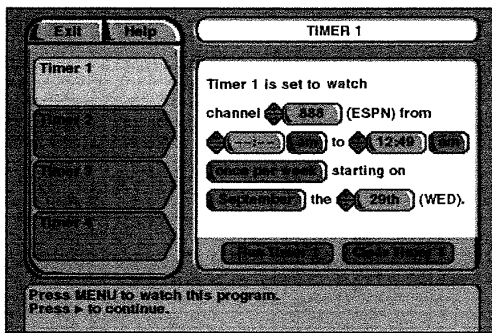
Exit Help

TIMER 1

Timer 1

Timer 2

Timer 3

Timer 4

Timer 1 is set to watch channel 486 (ESPN) from --:-- am to 12:40 am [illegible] starting on September the 29th (WED).

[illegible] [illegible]

Press MENU to watch this program.
Press ► to continue.